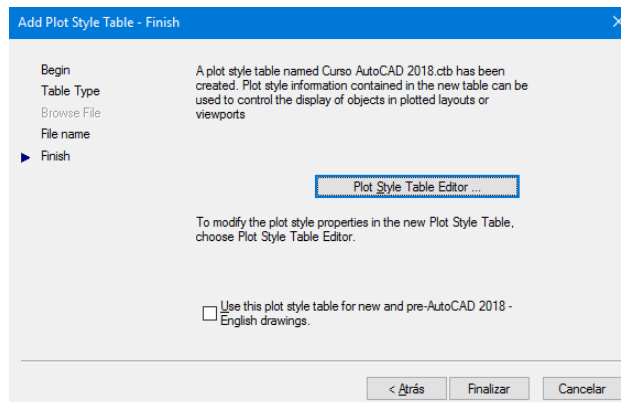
Add Plot Style Table - Finish

Begin
Table Type
Browse File
File name
Finish

A plot style table named Curso AutoCAD 2018.ctb has been created. Plot style information contained in the new table can be used to control the display of objects in plotted layouts or viewports

Plot Style Table Editor ...

To modify the plot style properties in the new Plot Style Table, choose Plot Style Table Editor.

Use this plot style table for new and pre-AutoCAD 2018 - English drawings.

< Atrás
Finalizar
Cancelar